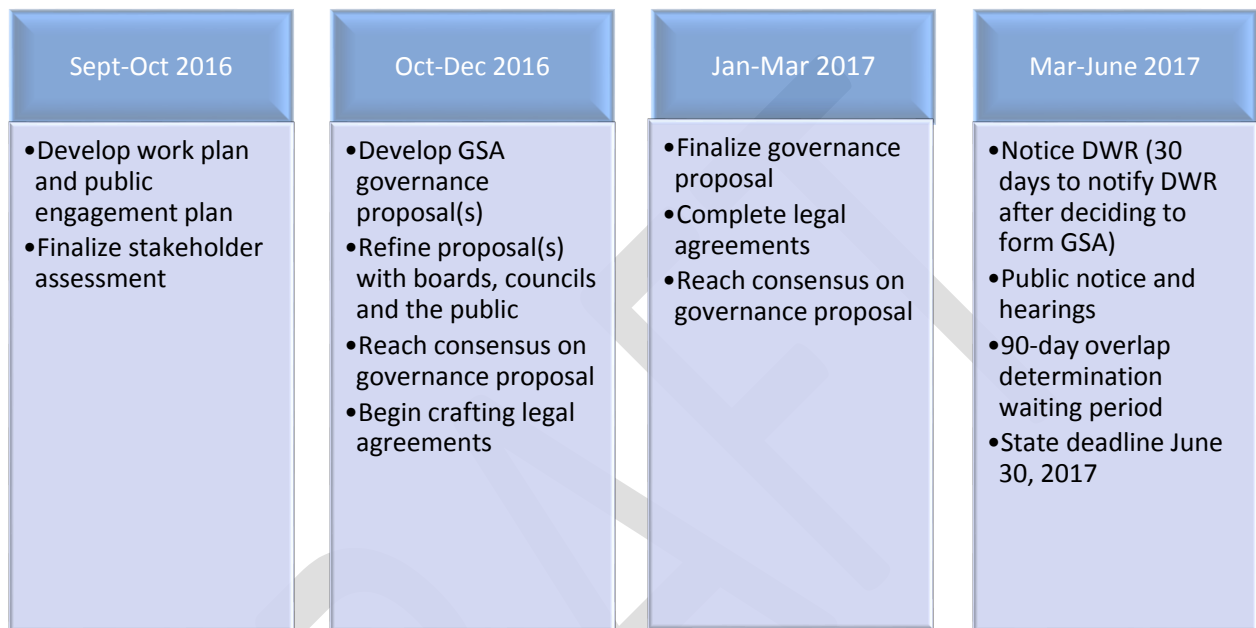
Sept-Oct 2016

•Develop work plan and public engagement plan
•Finalize stakeholder assessment

Oct-Dec 2016

•Develop GSA governance proposal(s)
•Refine proposal(s) with boards, councils and the public
•Reach consensus on governance proposal
•Begin crafting legal agreements

Jan-Mar 2017

•Finalize governance proposal
•Complete legal agreements
•Reach consensus on governance proposal

Mar-June 2017

•Notice DWR (30 days to notify DWR after deciding to form GSA)
•Public notice and hearings
•90-day overlap determination waiting period
•State deadline June 30, 2017